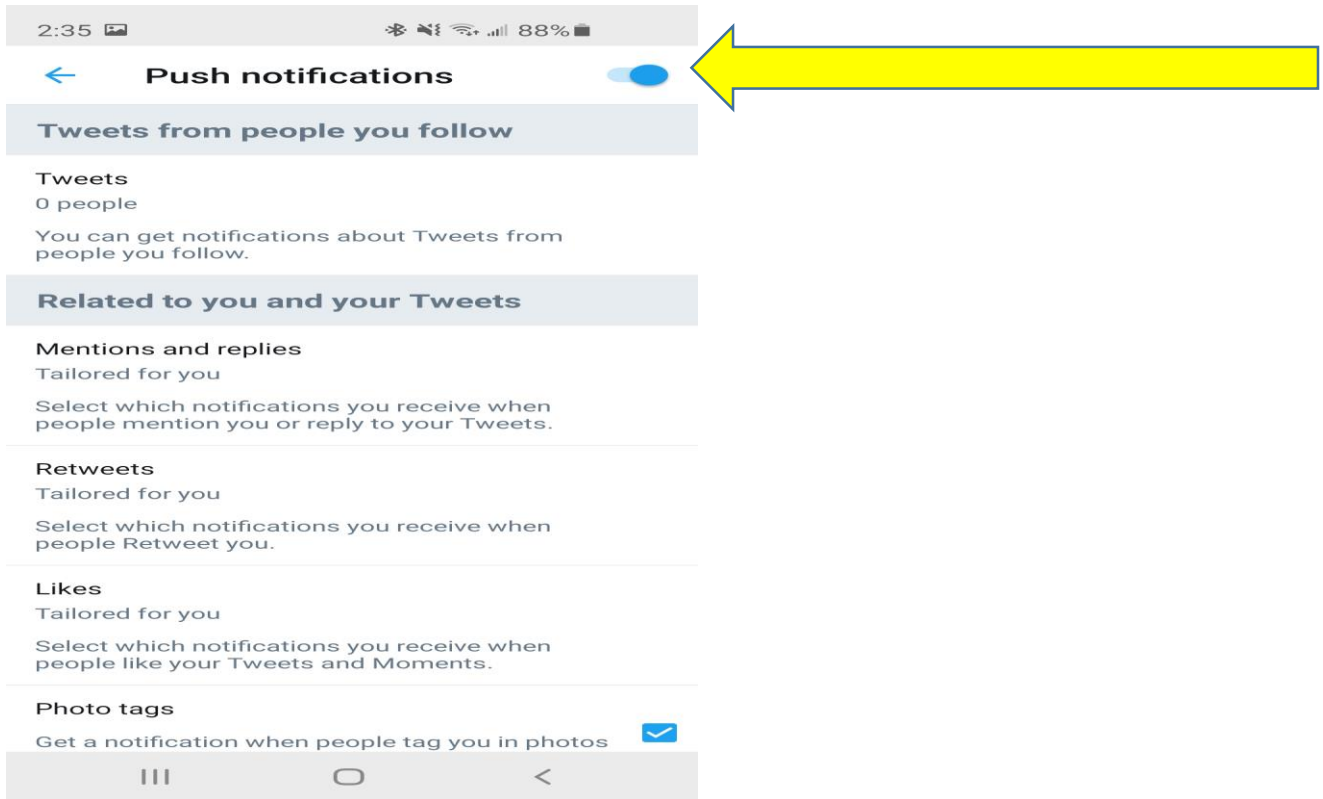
2:35 88%

Push notifications

Tweets from people you follow

Tweets
0 people

You can get notifications about Tweets from people you follow.

Related to you and your Tweets

Mentions and replies
Tailored for you

Select which notifications you receive when people mention you or reply to your Tweets.

Retweets
Tailored for you

Select which notifications you receive when people Retweet you.

Likes
Tailored for you

Select which notifications you receive when people like your Tweets and Moments.

Photo tags

Get a notification when people tag you in photos